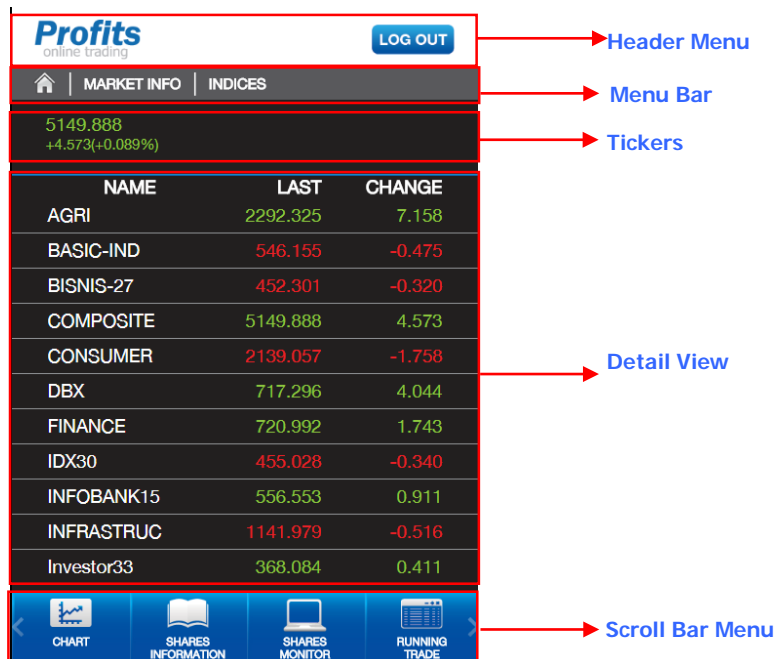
Profits
online trading

LOG OUT

Header Menu

MARKET INFO | INDICES

Menu Bar

5149.888
+4.573(+0.089%)

Tickers

| NAME | LAST | CHANGE |
|---|---|---|
| AGRI | 2292.325 | 7.158 |
| BASIC-IND | 546.155 | -0.475 |
| BISNIS-27 | 452.301 | -0.320 |
| COMPOSITE | 5149.888 | 4.573 |
| CONSUMER | 2139.057 | -1.758 |
| DBX | 717.296 | 4.044 |
| FINANCE | 720.992 | 1.743 |
| IDX30 | 455.028 | -0.340 |
| INFOBANK15 | 556.553 | 0.911 |
| INFRASTRUC | 1141.979 | -0.516 |
| Investor33 | 368.084 | 0.411 |

Detail View

CHART
SHARES INFORMATION
SHARES MONITOR
RUNNING TRADE

Scroll Bar Menu